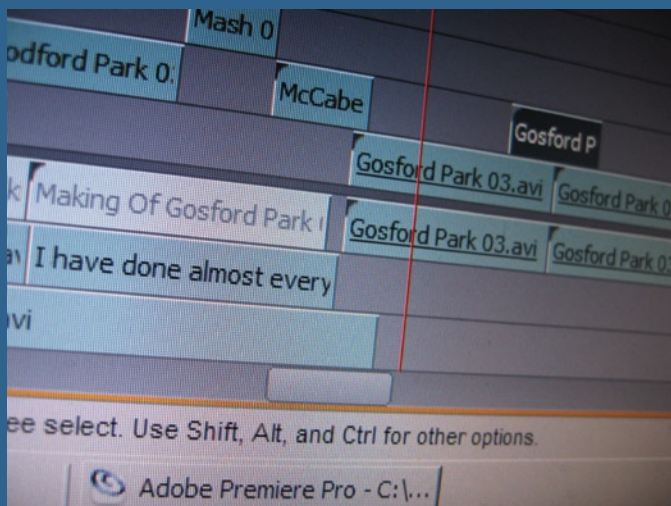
Mash 0

odford Park 0:

McCabe

Gosford P

Gosford Park 03.avi

Gosford Park 0

k

Making Of Gosford Park

Gosford Park 03.avi

Gosford Park 03

a

I have done almost every

vi

ee select. Use Shift, Alt, and Ctrl for other options.

Adobe Premiere Pro - C:\...